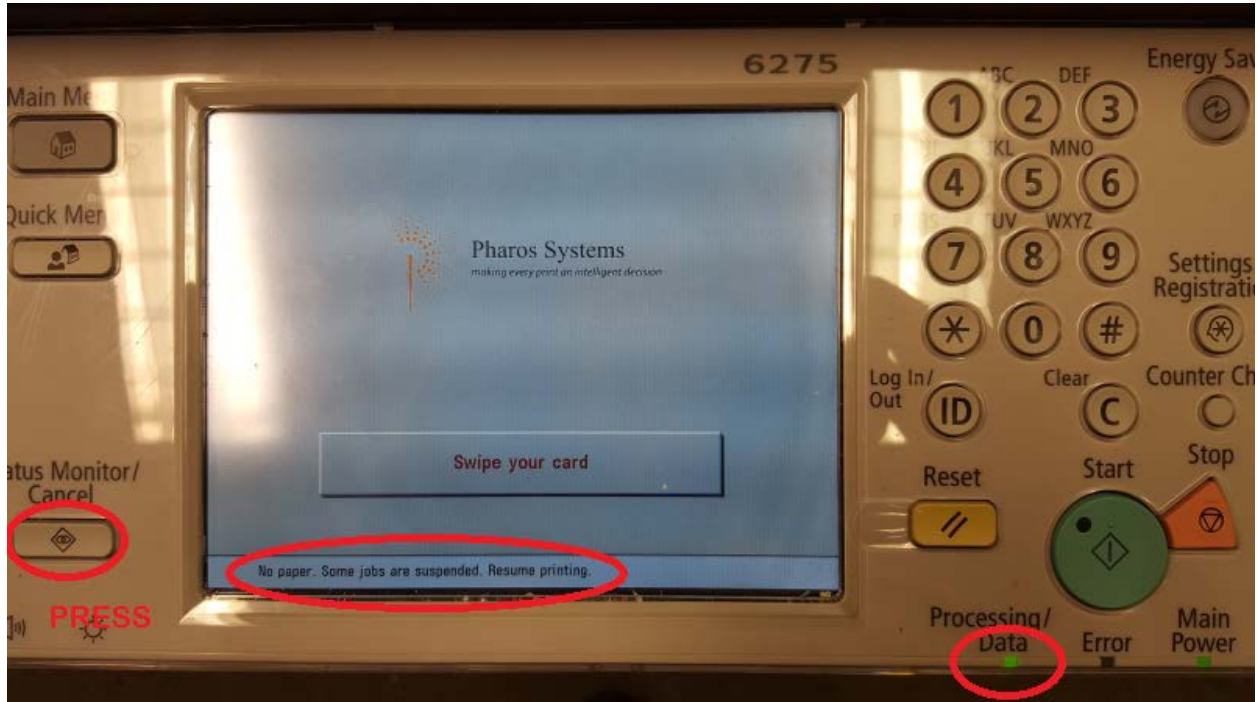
Main Me

Quick Men

atus Monitor/
Cancel

PRESS

6275

Pharos Systems
making every print an intelligent decision

Swipe your card

No paper. Some jobs are suspended. Resume printing.

ABC DEF
1 2 3
KL MNO
4 5 6
TUV WXYZ
7 8 9
* 0 #

Energy Sav

Settings
Registrati

Log In/
Out
ID

Clear
C

Counter Ch

Reset

Start

Stop

Processing/
Data

Error

Main
Power